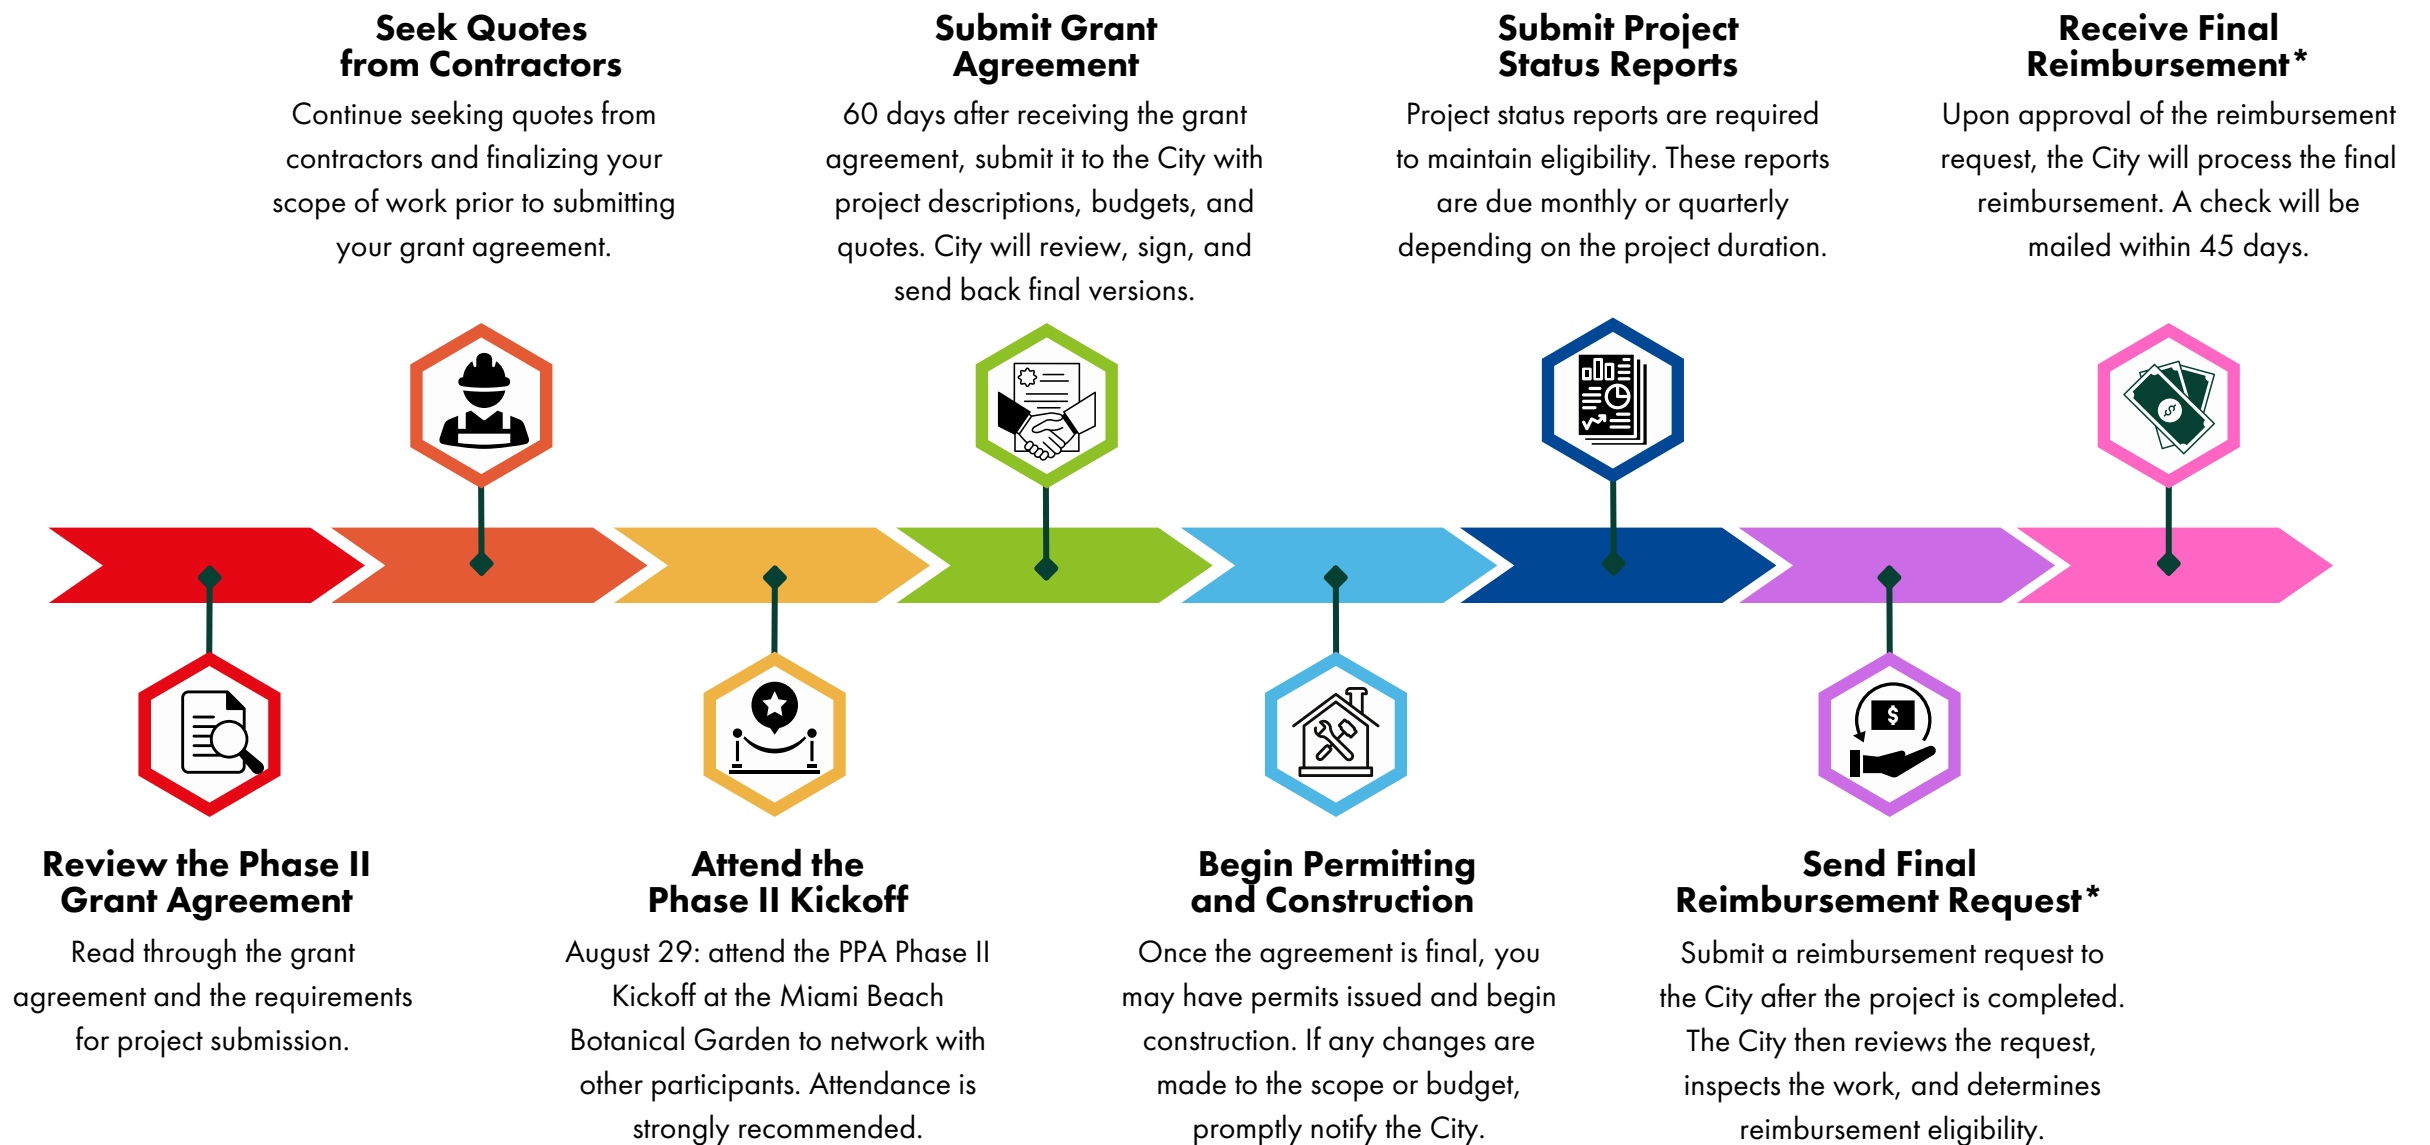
Review the Phase II Grant Agreement
Read through the grant agreement and the requirements for project submission.

Seek Quotes from Contractors
Continue seeking quotes from contractors and finalizing your scope of work prior to submitting your grant agreement.

Attend the Phase II Kickoff
August 29: attend the PPA Phase II Kickoff at the Miami Beach Botanical Garden to network with other participants. Attendance is strongly recommended.

Submit Grant Agreement
60 days after receiving the grant agreement, submit it to the City with project descriptions, budgets, and quotes. City will review, sign, and send back final versions.

Begin Permitting and Construction
Once the agreement is final, you may have permits issued and begin construction. If any changes are made to the scope or budget, promptly notify the City.

Submit Project Status Reports
Project status reports are required to maintain eligibility. These reports are due monthly or quarterly depending on the project duration.

Send Final Reimbursement Request*
Submit a reimbursement request to the City after the project is completed. The City then reviews the request, inspects the work, and determines reimbursement eligibility.

Receive Final Reimbursement*
Upon approval of the reimbursement request, the City will process the final reimbursement. A check will be mailed within 45 days.